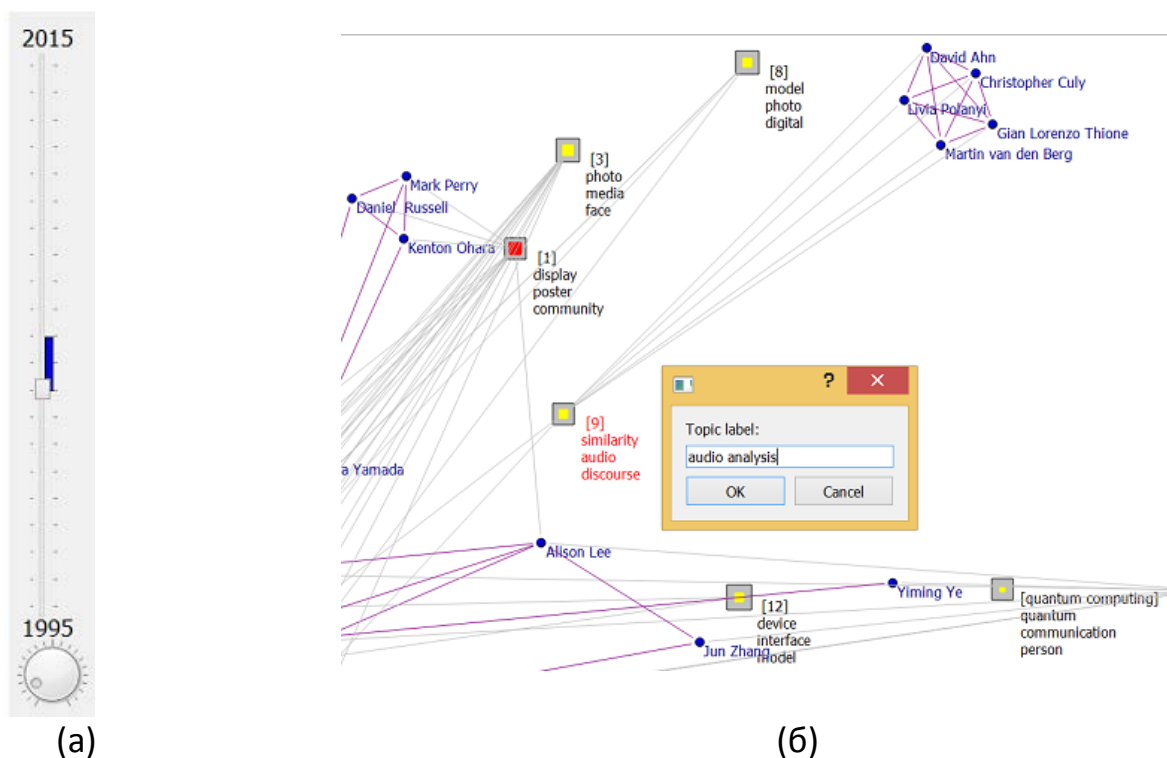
2015

1995

(a)

[8]
model
photo
digital

David Ahn
Christopher Culy
Livia Polanyi
Gian Lorenzo Thione
Martin van den Berg

[3]
photo
media
face

Mark Perry
Daniel Russell
Kenton Ohara

[1]
display
poster
community

[9]
similarity
audio
discourse

a Yamada

?
Topic label:
audio analysis
OK
Cancel

Alison Lee

Yiming Ye

[quantum computing]
quantum
communication
person

[12]
device
interface
model

Jun Zhang

(б)